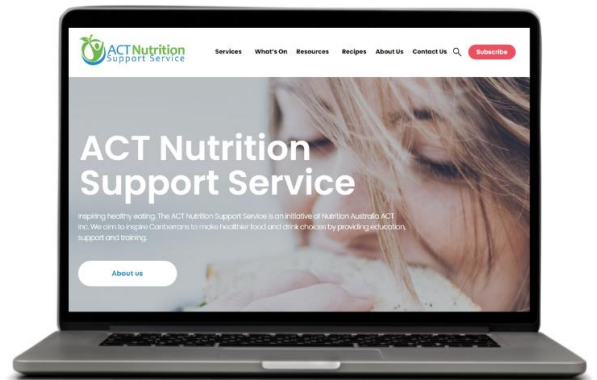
ACT Nutrition Support Service

Services What's On Resources Recipes About Us Contact Us Subscribe

ACT Nutrition Support Service

Inspiring healthy eating. The ACT Nutrition Support Service is an initiative of Nutrition Australia ACT Inc. We aim to inspire Canberrans to make healthier food and drink choices by providing education, support and training.

About us